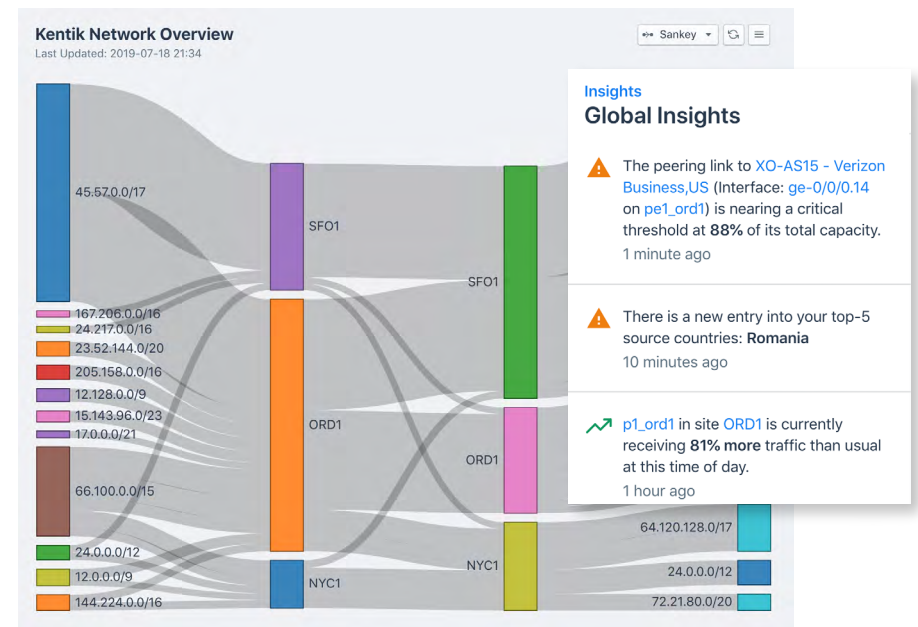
Kentik Network Overview
Last Updated: 2019-07-18 21:34

Sankey

45.57.0.0/17
167.206.0.0/16
24.217.0.0/16
23.52.144.0/20
205.158.0.0/16
12.128.0.0/9
15.143.96.0/23
17.0.0.0/21
66.100.0.0/15
24.0.0.0/12
12.0.0.0/9
144.224.0.0/16

SFO1
ORD1
NYC1

SFO1
ORD1
NYC1

64.120.128.0/17
24.0.0.0/12
72.21.80.0/20

Insights
Global Insights

The peering link to XO-AS15 - Verizon Business,US (Interface: ge-0/0/0.14 on pe1_ord1) is nearing a critical threshold at **88%** of its total capacity.
1 minute ago

There is a new entry into your top-5 source countries: **Romania**
10 minutes ago

p1_ord1 in site ORD1 is currently receiving **81% more** traffic than usual at this time of day.
1 hour ago